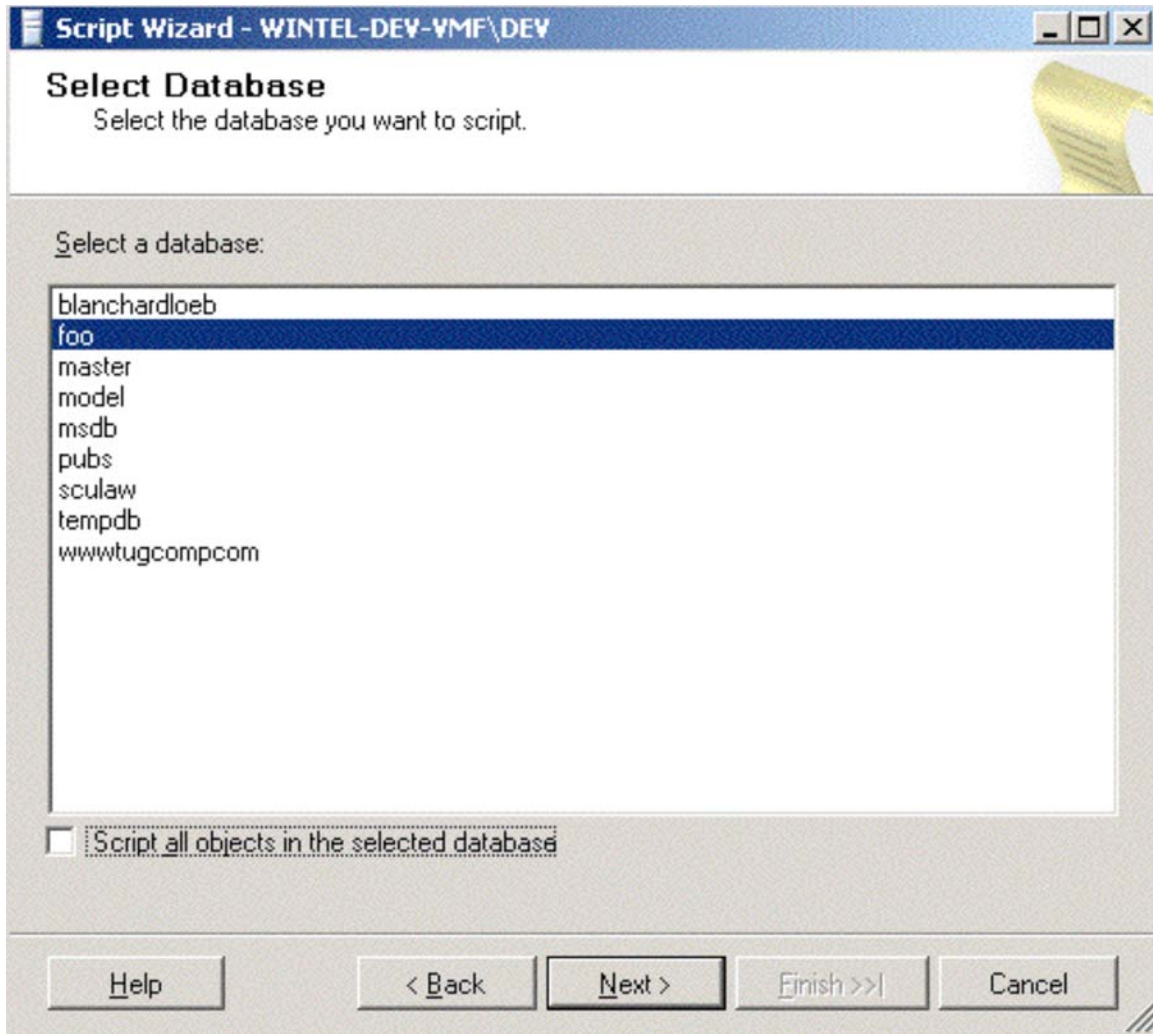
Script Wizard - WINTEL-DEV-VMF\DEV

Select Database
Select the database you want to script.

Select a database:

blanchardloeb
foo
master
model
msdb
pubs
sculaw
tempdb
wwwtugcompcom

Script all objects in the selected database

Help
< Back
Next >
Finish >>|
Cancel